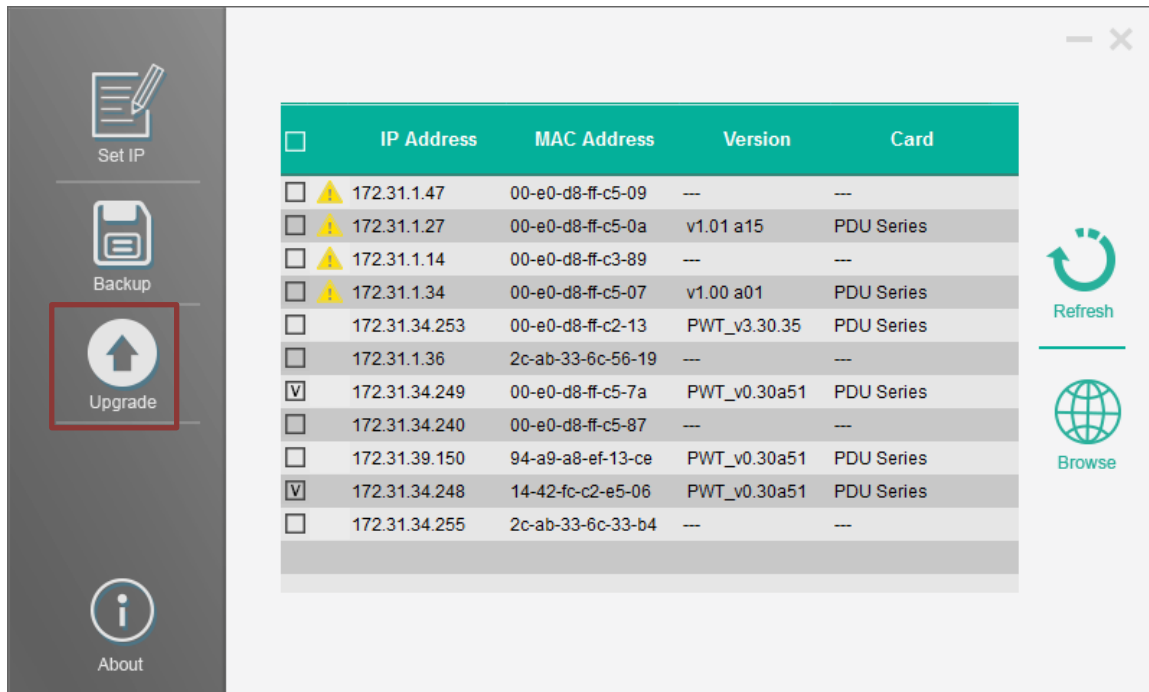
Set IP

Backup

Upgrade

About

| ☐ | IP Address | MAC Address | Version | Card |
|---|---|---|---|---|
| ☐ | 172.31.1.47 | 00-e0-d8-ff-c5-09 | --- | --- |
| ☐ | 172.31.1.27 | 00-e0-d8-ff-c5-0a | v1.01 a15 | PDU Series |
| ☐ | 172.31.1.14 | 00-e0-d8-ff-c3-89 | --- | --- |
| ☐ | 172.31.1.34 | 00-e0-d8-ff-c5-07 | v1.00 a01 | PDU Series |
| ☐ | 172.31.34.253 | 00-e0-d8-ff-c2-13 | PWT_v3.30.35 | PDU Series |
| ☐ | 172.31.1.36 | 2c-ab-33-6c-56-19 | --- | --- |
| V | 172.31.34.249 | 00-e0-d8-ff-c5-7a | PWT_v0.30a51 | PDU Series |
| ☐ | 172.31.34.240 | 00-e0-d8-ff-c5-87 | --- | --- |
| ☐ | 172.31.39.150 | 94-a9-a8-ef-13-ce | PWT_v0.30a51 | PDU Series |
| V | 172.31.34.248 | 14-42-fc-c2-e5-06 | PWT_v0.30a51 | PDU Series |
| ☐ | 172.31.34.255 | 2c-ab-33-6c-33-b4 | --- | --- |

Refresh

Browse